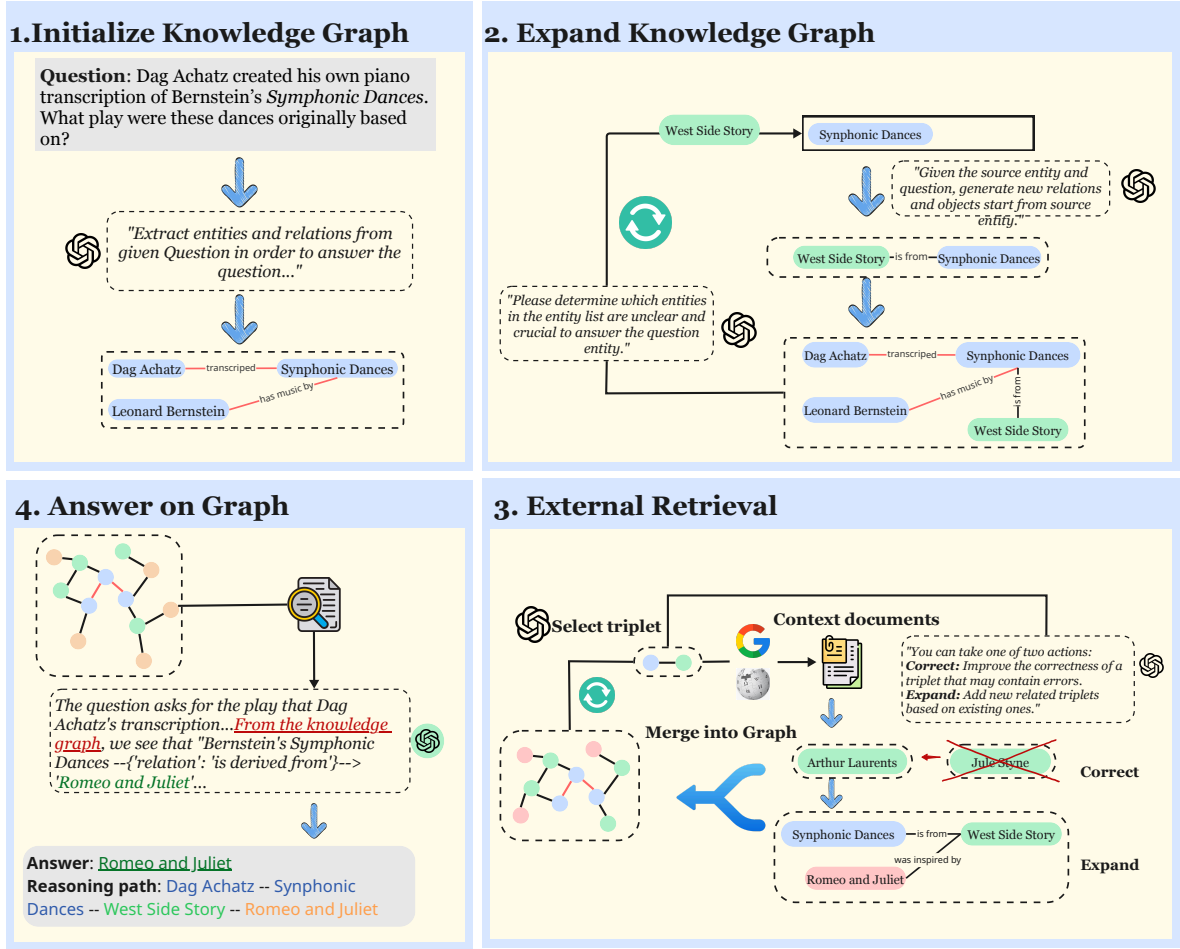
1.Initialize Knowledge Graph

Question: Dag Achatz created his own piano transcription of Bernstein's *Symphonic Dances*. What play were these dances originally based on?

"Extract entities and relations from given Question in order to answer the question..."

Dag Achatz — transcriped — Synphonic Dances
Leonard Bernstein — has music by

2. Expand Knowledge Graph

West Side Story
Synphonic Dances

"Given the source entity and question, generate new relations and objects start from source entity."

West Side Story — is from — Synphonic Dances

"Please determine which entities in the entity list are unclear and crucial to answer the question entity."

Dag Achatz — transcriped — Synphonic Dances
Leonard Bernstein — has music by
is from
West Side Story

4. Answer on Graph

The question asks for the play that Dag Achatz's transcription...From the knowledge graph, we see that "Bernstein's Symphonic Dances --{'relation': 'is derived from'}--> 'Romeo and Juliet'...

Answer: Romeo and Juliet
Reasoning path: Dag Achatz -- Synphonic Dances -- West Side Story -- Romeo and Juliet

3. External Retrieval

Select triplet
Context documents

"You can take one of two actions:
Correct: Improve the correctness of a triplet that may contain errors.
Expand: Add new related triplets based on existing ones."

Merge into Graph

Arthur Laurents
Jule Styne
Correct

Synphonic Dances — is from — West Side Story
was inspired by
Romeo and Juliet
Expand